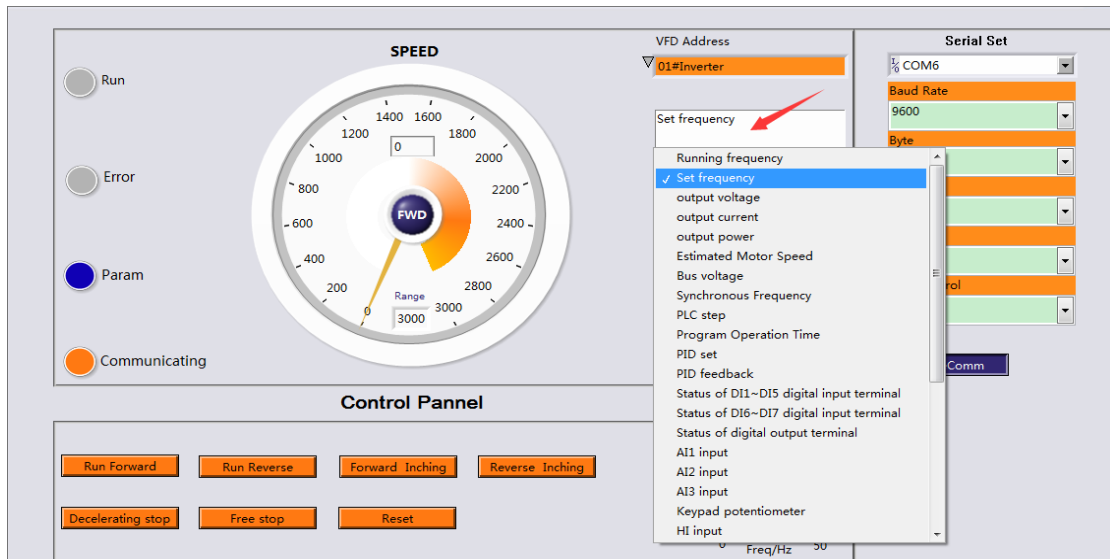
Run

Error

Param

Communicating

SPEED

1400 1600
1200 1800
1000 2000
800 2200
600 2400
400 2600
200 2800
0 3000

0

FWD

Range
3000

VFD Address
01#Inverter

Set frequency

Running frequency
✓ Set frequency
output voltage
output current
output power
Estimated Motor Speed
Bus voltage
Synchronous Frequency
PLC step
Program Operation Time
PID set
PID feedback
Status of DI1~DI5 digital input terminal
Status of DI6~DI7 digital input terminal
Status of digital output terminal
AI1 input
AI2 input
AI3 input
Keypad potentiometer
HI input

Serial Set
COM6
Baud Rate
9600
Byte
rol
Comm

Control Pannel

Run Forward
Run Reverse
Forward Inching
Reverse Inching
Decelerating stop
Free stop
Reset

0
Freq/Hz
50